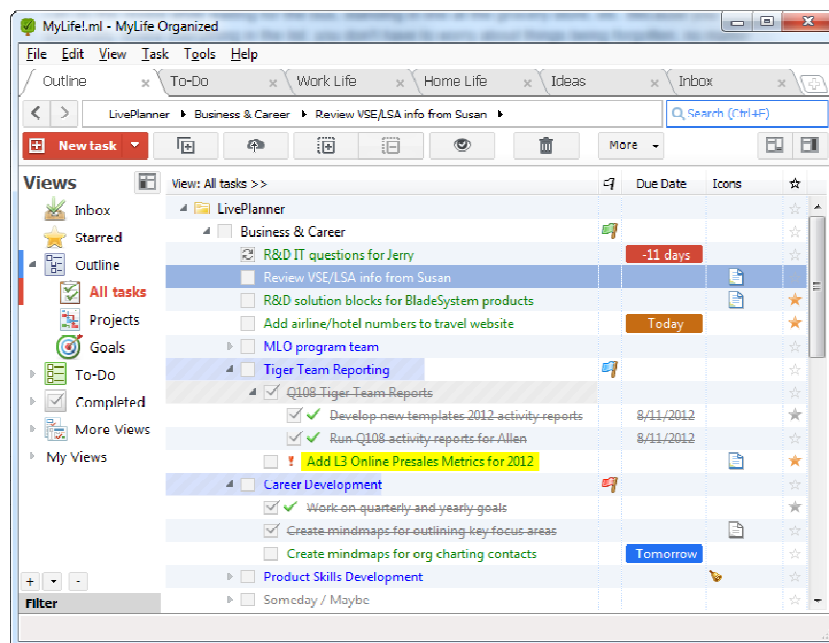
MyLife!.ml - MyLife Organized

File Edit View Task Tools Help

Outline | To-Do | Work Life | Home Life | Ideas | Inbox

LivePlanner ▸ Business & Career ▸ Review VSE/LSA info from Susan ▸

Search (Ctrl+F)

New task

More

Views

Inbox
Starred
Outline
All tasks
Projects
Goals
To-Do
Completed
More Views
My Views

Filter

View: All tasks >>

| | Due Date | Icons | ☆ |
|---|---|---|---|
| LivePlanner | | | |
| Business & Career | | | |
| R&D IT questions for Jerry | -11 days | | |
| Review VSE/LSA info from Susan | | | |
| R&D solution blocks for BladeSystem products | | | |
| Add airline/hotel numbers to travel website | Today | | |
| MLO program team | | | |
| Tiger Team Reporting | | | |
| Q108 Tiger Team Reports | | | |
| Develop new templates 2012 activity reports | 8/11/2012 | | |
| Run Q108 activity reports for Allen | 8/11/2012 | | |
| ! Add L3 Online Presales Metrics for 2012 | | | |
| Career Development | | | |
| Work on quarterly and yearly goals | | | |
| Create mindmaps for outlining key focus areas | | | |
| Create mindmaps for org charting contacts | Tomorrow | | |
| Product Skills Development | | | |
| Someday / Maybe | | | |